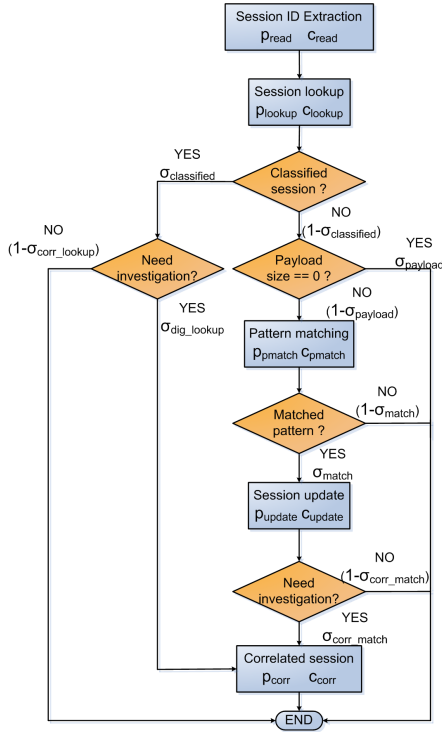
Session ID Extraction
$p_{read}$ $c_{read}$

Session lookup
$p_{lookup}$ $c_{lookup}$

YES
$\sigma_{classified}$

Classified session ?

NO
$(1-\sigma_{classified})$

NO
$(1-\sigma_{corr\_lookup})$

Need investigation?

YES
$\sigma_{dig\_lookup}$

Payload size == 0 ?

YES
$\sigma_{payload}$

NO
$(1-\sigma_{payload})$

Pattern matching
$p_{pmatch}$ $c_{pmatch}$

NO
$(1-\sigma_{match})$

Matched pattern ?

YES
$\sigma_{match}$

Session update
$p_{update}$ $c_{update}$

NO
$(1-\sigma_{corr\_match})$

Need investigation?

YES
$\sigma_{corr\_match}$

Correlated session
$p_{corr}$ $c_{corr}$

END